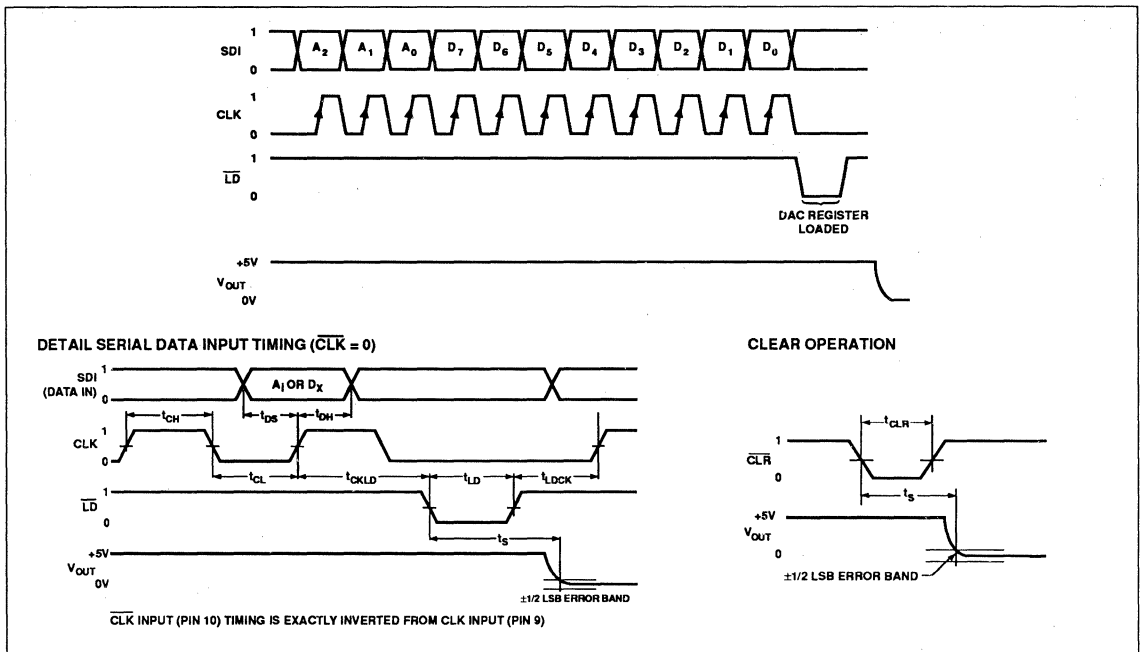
SDI 1 0
$A_2$ $A_1$ $A_0$ $D_7$ $D_6$ $D_5$ $D_4$ $D_3$ $D_2$ $D_1$ $D_0$

CLK 1 0

$\overline{LD}$ 1 0

DAC REGISTER LOADED

+5V
$V_{OUT}$
0V

DETAIL SERIAL DATA INPUT TIMING ($\overline{CLK}$ = 0)

SDI (DATA IN) 1 0
$A_I$ OR $D_X$
$t_{CH}$
$t_{DS}$
$t_{DH}$
CLK 1 0
$t_{CL}$
$t_{CKLD}$
$t_{LD}$
$t_{LDCK}$
$\overline{LD}$ 1 0
$t_S$
+5V
$V_{OUT}$
0V
±1/2 LSB ERROR BAND

$\overline{CLK}$ INPUT (PIN 10) TIMING IS EXACTLY INVERTED FROM CLK INPUT (PIN 9)

CLEAR OPERATION

$t_{CLR}$
$\overline{CLR}$ 1 0
$t_S$
+5V
$V_{OUT}$
0
±1/2 LSB ERROR BAND